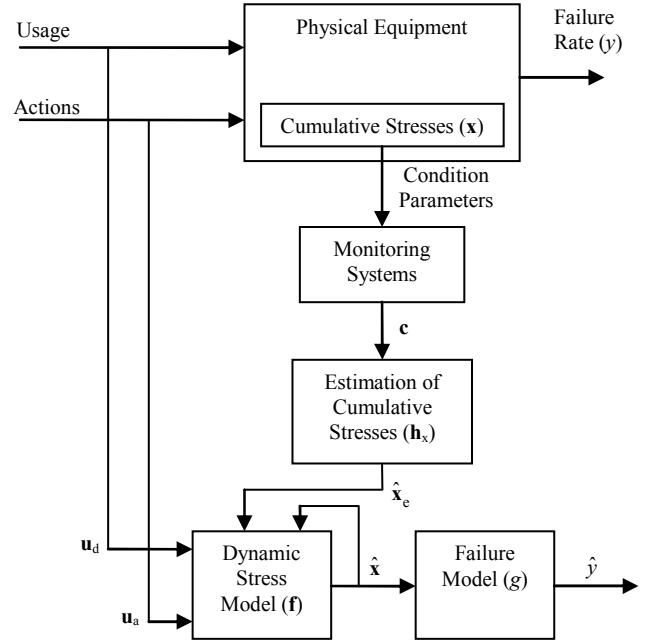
Usage

Actions

Physical Equipment

Cumulative Stresses ($\mathbf{x}$)

Failure Rate ($y$)

Condition Parameters

Monitoring Systems

$\mathbf{c}$

Estimation of Cumulative Stresses ($\mathbf{h}_x$)

$\hat{\mathbf{x}}_e$

$\mathbf{u}_d$

$\mathbf{u}_a$

Dynamic Stress Model ($\mathbf{f}$)

$\hat{\mathbf{x}}$

Failure Model ($g$)

$\hat{y}$